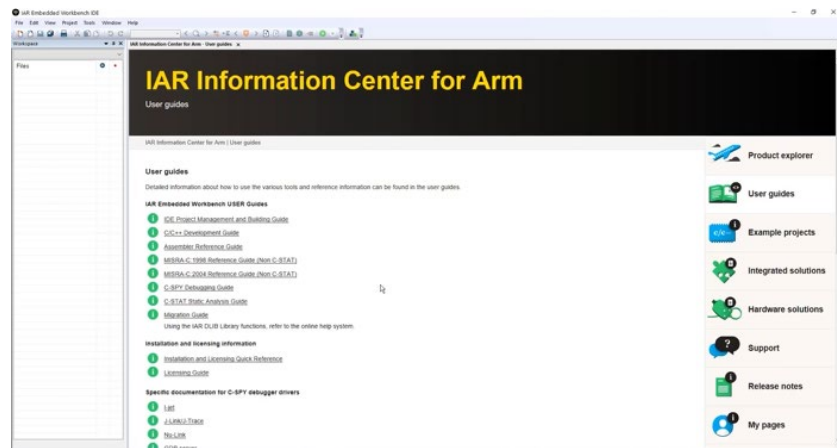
IAR Embedded Workbench IDE

File Edit View Project Tools Window Help

Workspace

Files

IAR Information Center for Arm - User guides

IAR Information Center for Arm

User guides

IAR Information Center for Arm | User guides

User guides

Detailed information about how to use the various tools and reference information can be found in the user guides.

IAR Embedded Workbench USER Guides

IDE Project Management and Building Guide

C/C++ Development Guide

Assembler Reference Guide

MISRA-C:1998 Reference Guide (Non C-STAT)

MISRA-C:2004 Reference Guide (Non C-STAT)

C-SPY Debugging Guide

C-STAT Static Analysis Guide

Migration Guide

Using the IAR DLIB Library functions, refer to the online help system.

Installation and licensing information

Installation and Licensing Quick Reference

Licensing Guide

Specific documentation for C-SPY debugger drivers

I-jet

J-Link/J-Trace

No-Link

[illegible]

Product explorer

User guides

Example projects

Integrated solutions

Hardware solutions

Support

Release notes

My pages